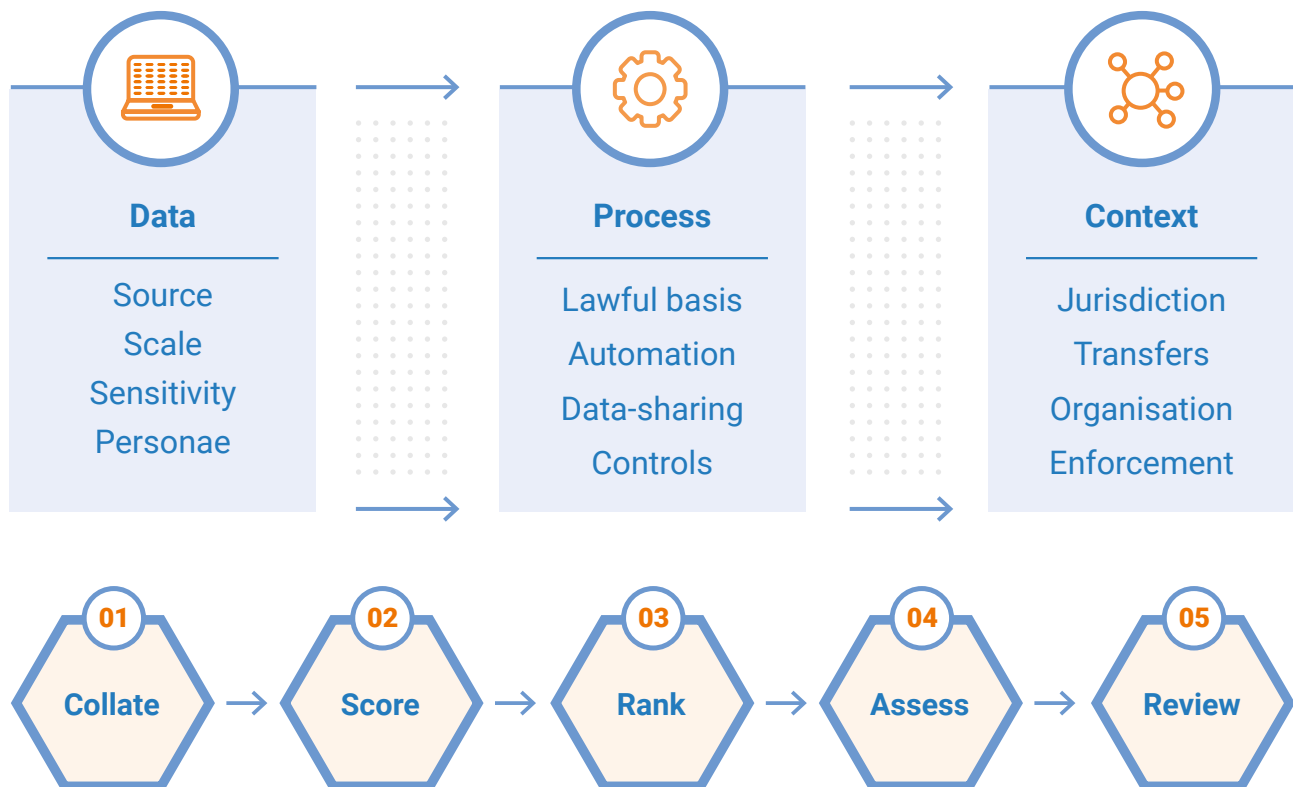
Data

Source
Scale
Sensitivity
Personae

Process

Lawful basis
Automation
Data-sharing
Controls

Context

Jurisdiction
Transfers
Organisation
Enforcement

01
Collate

02
Score

03
Rank

04
Assess

05
Review